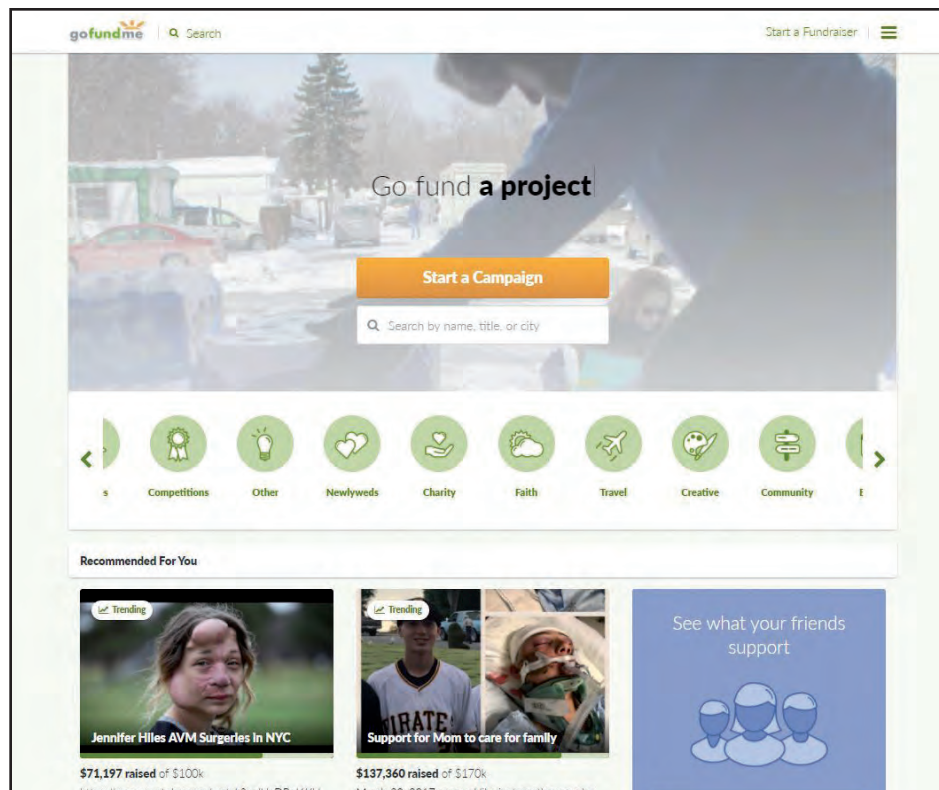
gofundme Search

Start a Fundraiser

Go fund **a project**

Start a Campaign

Search by name, title, or city

s Competitions Other Newlyweds Charity Faith Travel Creative Community E

Recommended For You

Trending

Jennifer Hiles AVM Surgeries in NYC

**$71,197 raised** of $100k

Trending

IRATE

Support for Mom to care for family

**$137,360 raised** of $170k

See what your friends support